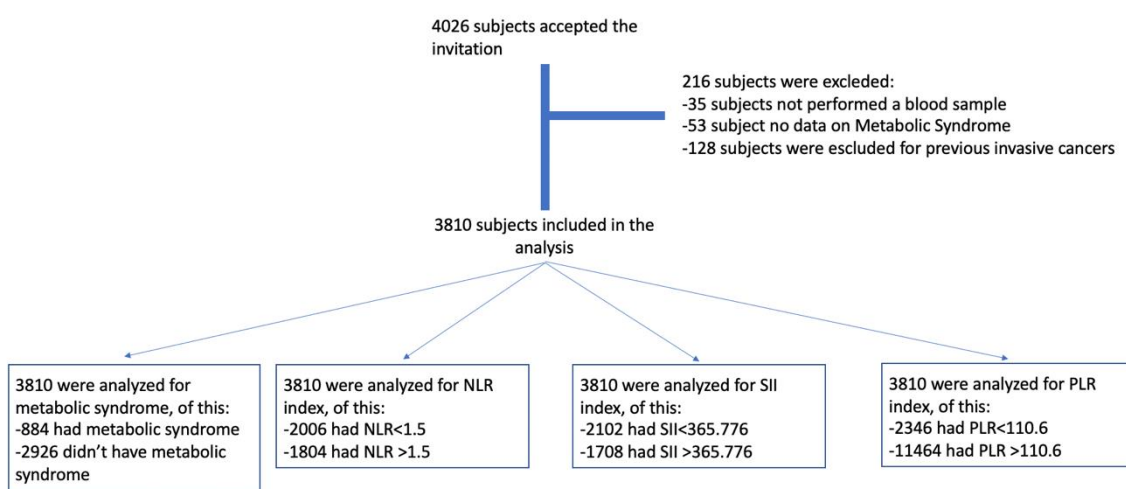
4026 subjects accepted the invitation

216 subjects were excleded:
-35 subjects not performed a blood sample
-53 subject no data on Metabolic Syndrome
-128 subjects were escluded for previous invasive cancers

3810 subjects included in the analysis

3810 were analyzed for metabolic syndrome, of this:
-884 had metabolic syndrome
-2926 didn't have metabolic syndrome

3810 were analyzed for NLR index, of this:
-2006 had NLR<1.5
-1804 had NLR >1.5

3810 were analyzed for SII index, of this:
-2102 had SII<365.776
-1708 had SII >365.776

3810 were analyzed for PLR index, of this:
-2346 had PLR<110.6
-11464 had PLR >110.6